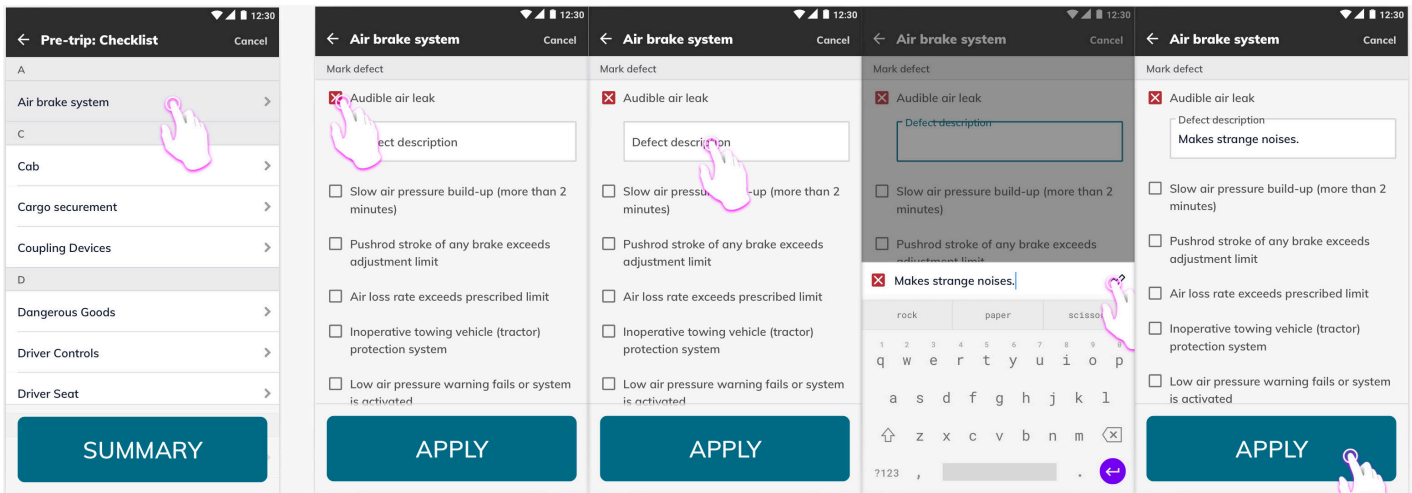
12:30

Pre-trip: Checklist
Cancel

A

Air brake system

C

Cab

Cargo securement

Coupling Devices

D

Dangerous Goods

Driver Controls

Driver Seat

SUMMARY

12:30

Air brake system
Cancel

Mark defect

Audible air leak

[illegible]efect description

Slow air pressure build-up (more than 2 minutes)

Pushrod stroke of any brake exceeds adjustment limit

Air loss rate exceeds prescribed limit

Inoperative towing vehicle (tractor) protection system

Low air pressure warning fails or system is activated

APPLY

12:30

Air brake system
Cancel

Mark defect

Audible air leak

Defect descri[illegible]ion

Slow air pressu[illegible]-up (more than 2 minutes)

Pushrod stroke of any brake exceeds adjustment limit

Air loss rate exceeds prescribed limit

Inoperative towing vehicle (tractor) protection system

Low air pressure warning fails or system is activated

APPLY

12:30

Air brake system
Cancel

Mark defect

Audible air leak

Defect description

Slow air pressure build-up (more than 2 minutes)

Pushrod stroke of any brake exceeds adjustment limit

Makes strange noises.

rock
paper
scisso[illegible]

1 2 3 4 5 6 7 8 9 0
q w e r t y u i o p
a s d f g h j k l
z x c v b n m
?123 , .

12:30

Air brake system
Cancel

Mark defect

Audible air leak

Defect description
Makes strange noises.

Slow air pressure build-up (more than 2 minutes)

Pushrod stroke of any brake exceeds adjustment limit

Air loss rate exceeds prescribed limit

Inoperative towing vehicle (tractor) protection system

Low air pressure warning fails or system is activated

APPLY